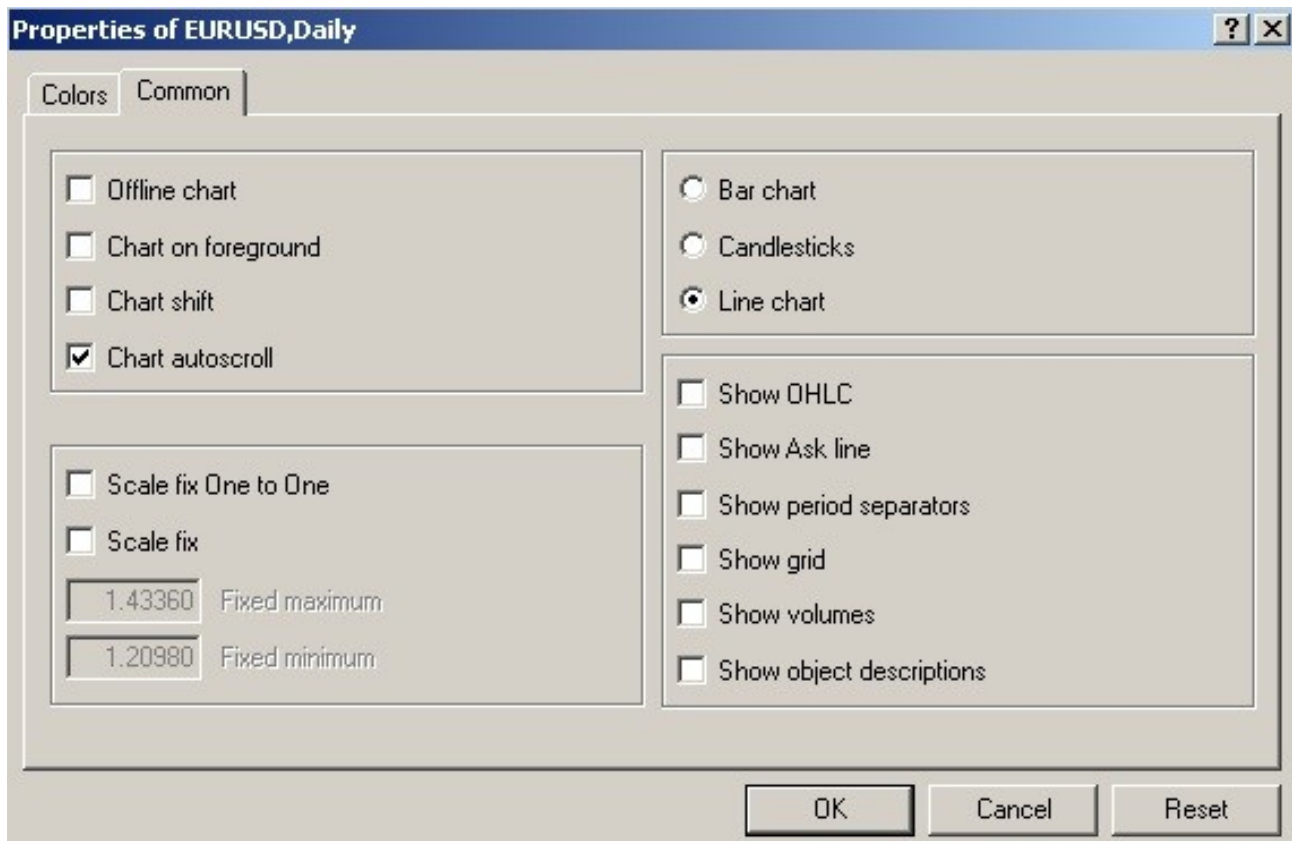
Properties of EURUSD,Daily

? X

Colors Common

Offline chart
Chart on foreground
Chart shift
Chart autoscroll

Scale fix One to One
Scale fix
1.43360 Fixed maximum
1.20980 Fixed minimum

Bar chart
Candlesticks
Line chart

Show OHLC
Show Ask line
Show period separators
Show grid
Show volumes
Show object descriptions

OK Cancel Reset